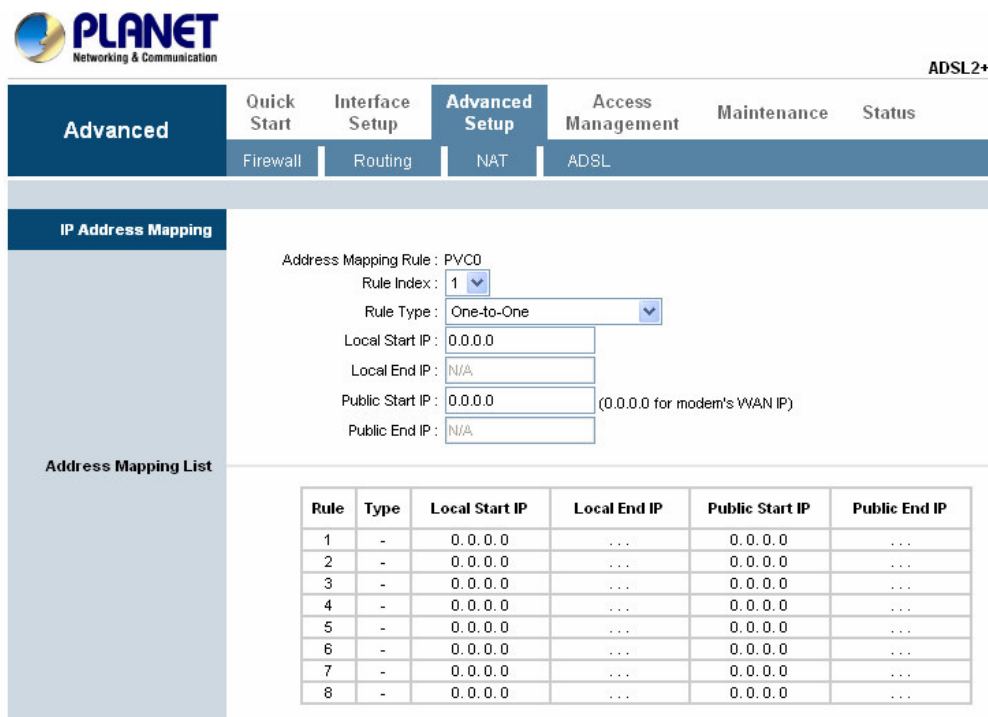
PLANET
Networking & Communication

ADSL2+

Advanced

Quick Start | Interface Setup | Advanced Setup | Access Management | Maintenance | Status

Firewall | Routing | NAT | ADSL

IP Address Mapping

Address Mapping Rule : PVC0
Rule Index : 1
Rule Type : One-to-One
Local Start IP : 0.0.0.0
Local End IP : N/A
Public Start IP : 0.0.0.0 (0.0.0.0 for modem's WAN IP)
Public End IP : N/A

Address Mapping List

| Rule | Type | Local Start IP | Local End IP | Public Start IP | Public End IP |
|---|---|---|---|---|---|
| 1 | - | 0. 0. 0. 0 | . . . | 0. 0. 0. 0 | . . . |
| 2 | - | 0. 0. 0. 0 | . . . | 0. 0. 0. 0 | . . . |
| 3 | - | 0. 0. 0. 0 | . . . | 0. 0. 0. 0 | . . . |
| 4 | - | 0. 0. 0. 0 | . . . | 0. 0. 0. 0 | . . . |
| 5 | - | 0. 0. 0. 0 | . . . | 0. 0. 0. 0 | . . . |
| 6 | - | 0. 0. 0. 0 | . . . | 0. 0. 0. 0 | . . . |
| 7 | - | 0. 0. 0. 0 | . . . | 0. 0. 0. 0 | . . . |
| 8 | - | 0. 0. 0. 0 | . . . | 0. 0. 0. 0 | . . . |